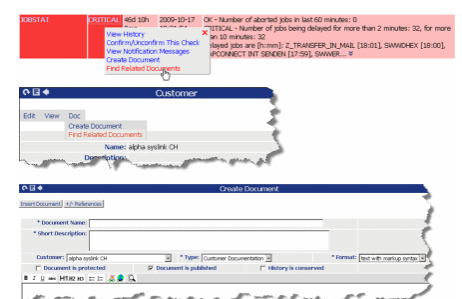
JOBSTAT CRITICAL 45d 10h 2009-10-17 OK - Number of aborted jobs in last 60 minutes: 0

View History
Confirm/Unconfirm This Check
View Notification Messages
Create Document
Find Related Documents

CRITICAL - Number of jobs being delayed for more than 2 minutes: 32, for more than 10 minutes: 32
Delayed jobs are [h:mm]: Z_TRANSFER_IN_MAIL [18:01], SWWDHEX [18:00], ...CONNECT INT SENDEN [17:59], SWWER... ¥

Customer

Edit View Doc
Create Document
Find Related Documents

Name: alpha syslink CH
Description:

Create Document

Insert Document +/- References

* Document Name:
* Short Description:

Customer: alpha syslink CH * Type: Customer Documentation * Format: text with markup syntax

Document is protected Document is published History is conserved